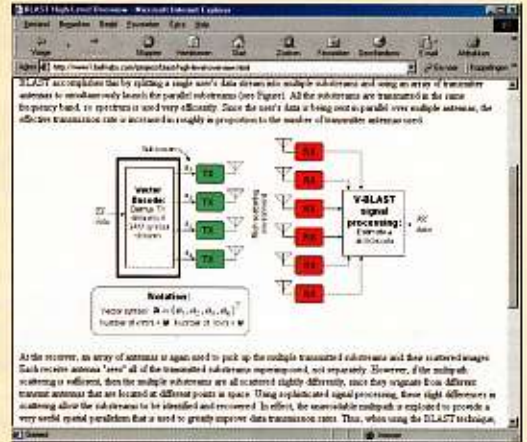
BLAST High Level Overview - Microsoft Internet Explorer

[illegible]

BLAST accomplishes this by splitting a single user's data stream into multiple substreams and using an array of transmitter antennas to simultaneously launch the parallel substreams (see Figure). All the substreams are transmitted in the same frequency band, so spectrum is used very efficiently. Since the user's data is being sent in parallel over multiple antennas, the effective transmission rate is increased roughly in proportion to the number of transmitter antennas used.

Substreams

Vector Encoder

TX

TX

TX

TX

RX

RX

RX

RX

RX

RX

V-BLAST signal processing:

Notation:

At the receiver, an array of antennas is again used to pick up the multiple transmitted substreams and their scattered images. Each receive antenna "sees" all of the transmitted substreams superimposed, not separately. However, if the multipath scattering is sufficient, then the multiple substreams are all scattered slightly differently, since they originate from different transmit antennas that are located at different points in space. Using sophisticated signal processing, these slight differences in scattering allow the substreams to be identified and recovered. In effect, the unavoidable multipath is exploited to provide a very useful spatial parallelism that is used to greatly improve data transmission rates. Thus, when using the BLAST technique,